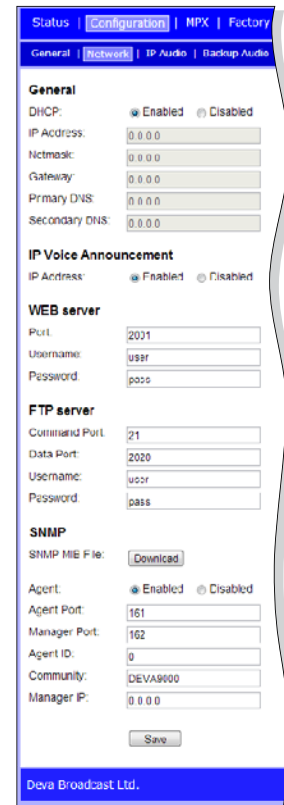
Status | Configuration | MPX | Factory

General | Network | IP Audio | Backup Audio

General

DHCP: Enabled Disabled

IP Address: 0.0.0.0

Netmask: 0.0.0.0

Gateway: 0.0.0.0

Primary DNS: 0.0.0.0

Secondary DNS: 0.0.0.0

IP Voice Announcement

IP Address: Enabled Disabled

WEB server

Port: 2001

Username: user

Password: pass

FTP server

Command Port: 21

Data Port: 2020

Username: user

Password: pass

SNMP

SNMP MIB File: Download

Agent: Enabled Disabled

Agent Port: 161

Manager Port: 162

Agent ID: 0

Community: DEVA9000

Manager IP: 0.0.0.0

Save

Deva Broadcast Ltd.